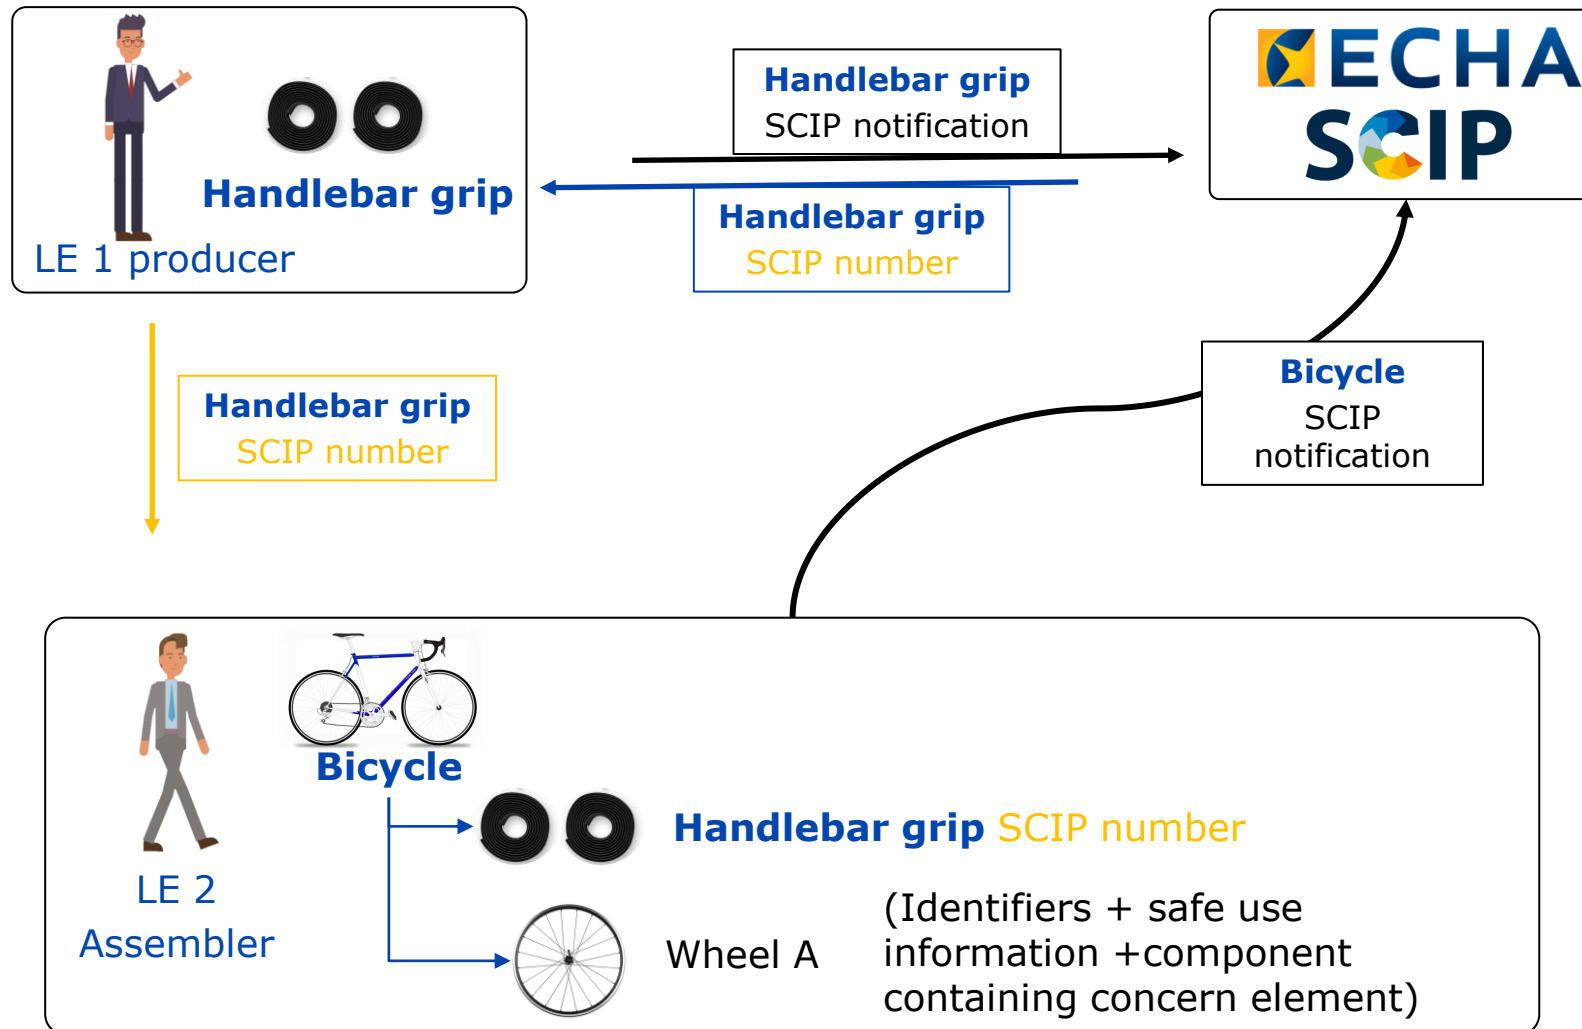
Handlebar grip

LE 1 producer

Handlebar grip
SCIP notification

Handlebar grip
SCIP number

ECHA
SCIP

Handlebar grip
SCIP number

Bicycle
SCIP notification

Bicycle

LE 2
Assembler

Handlebar grip SCIP number

Wheel A

(Identifiers + safe use information +component containing concern element)